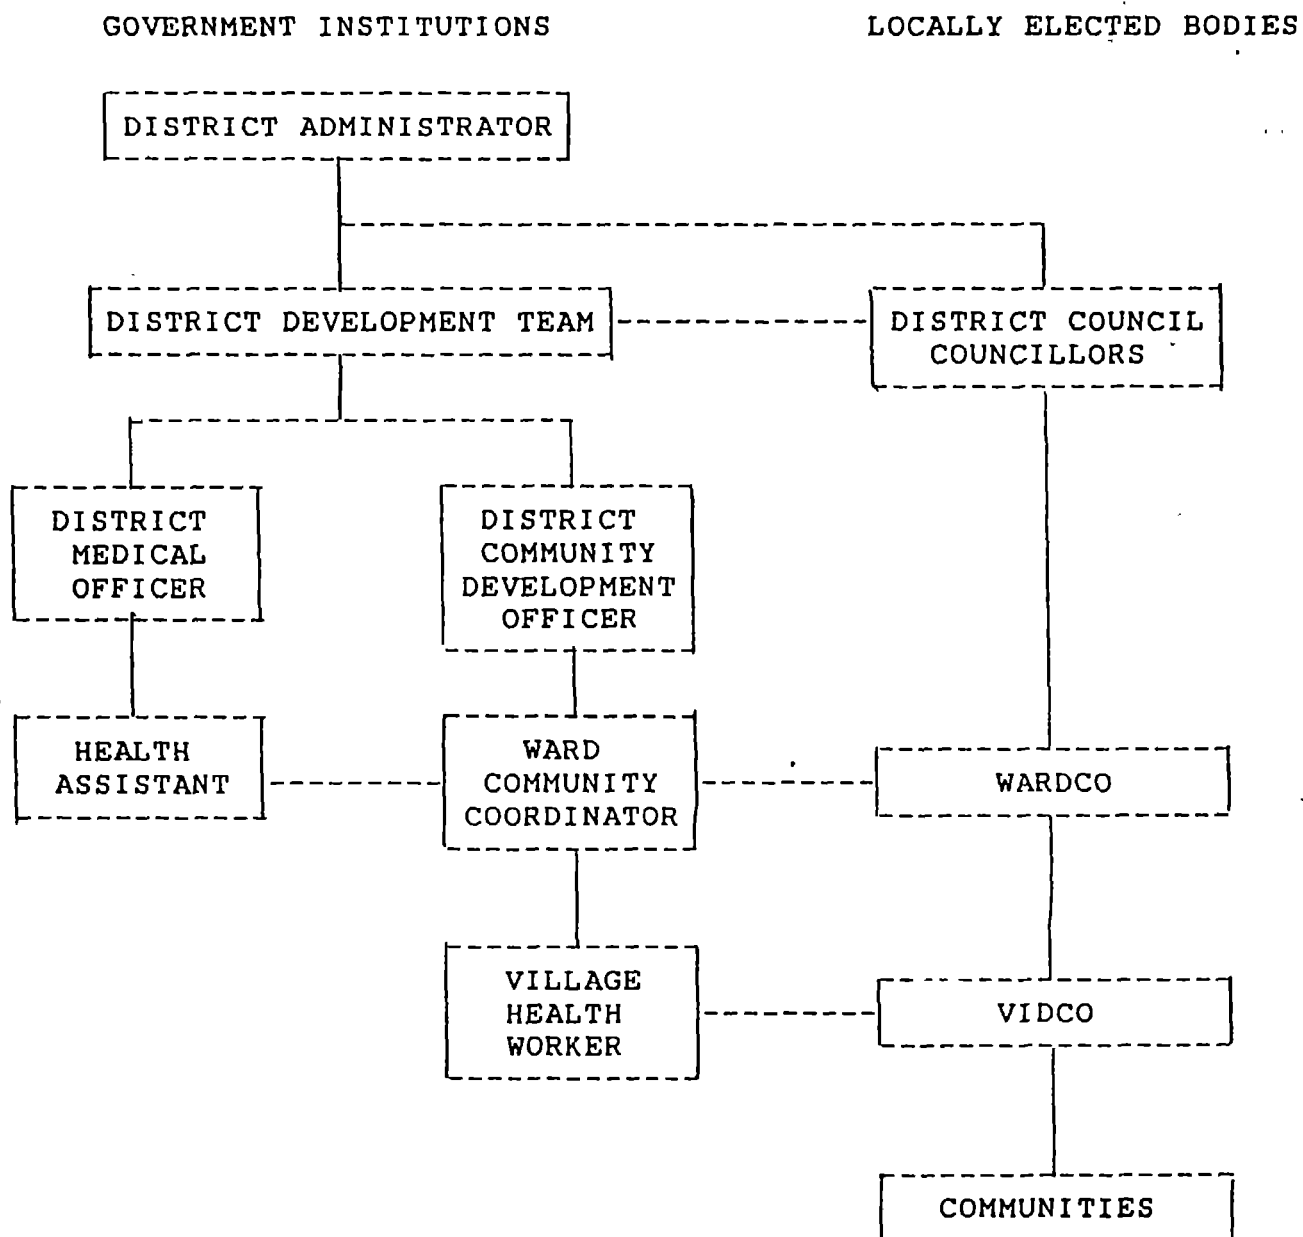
GOVERNMENT INSTITUTIONS

LOCALLY ELECTED BODIES

DISTRICT ADMINISTRATOR

DISTRICT DEVELOPMENT TEAM

DISTRICT COUNCIL COUNCILLORS

DISTRICT MEDICAL OFFICER

DISTRICT COMMUNITY DEVELOPMENT OFFICER

HEALTH ASSISTANT

WARD COMMUNITY COORDINATOR

WARDCO

VILLAGE HEALTH WORKER

VIDCO

COMMUNITIES